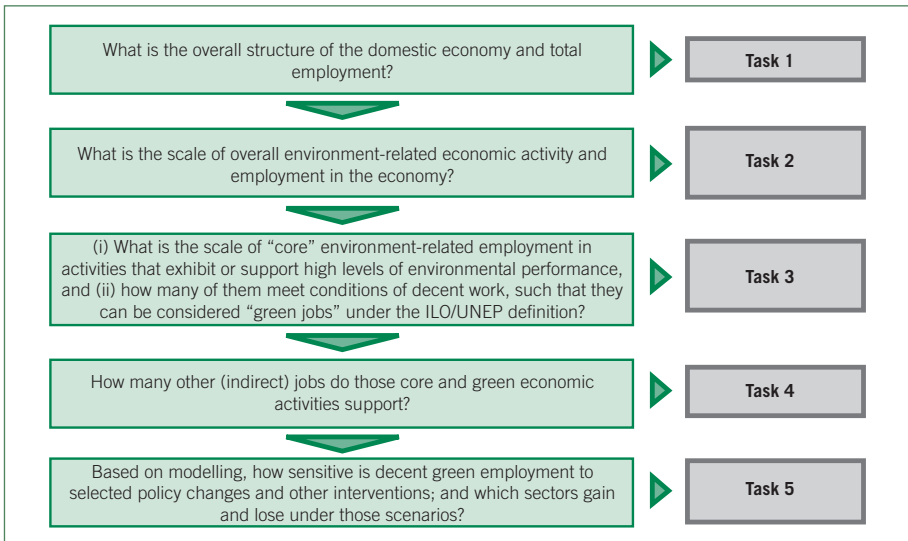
What is the overall structure of the domestic economy and total employment?

Task 1

What is the scale of overall environment-related economic activity and employment in the economy?

Task 2

(i) What is the scale of “core” environment-related employment in activities that exhibit or support high levels of environmental performance, and (ii) how many of them meet conditions of decent work, such that they can be considered “green jobs” under the ILO/UNEP definition?

Task 3

How many other (indirect) jobs do those core and green economic activities support?

Task 4

Based on modelling, how sensitive is decent green employment to selected policy changes and other interventions; and which sectors gain and lose under those scenarios?

Task 5